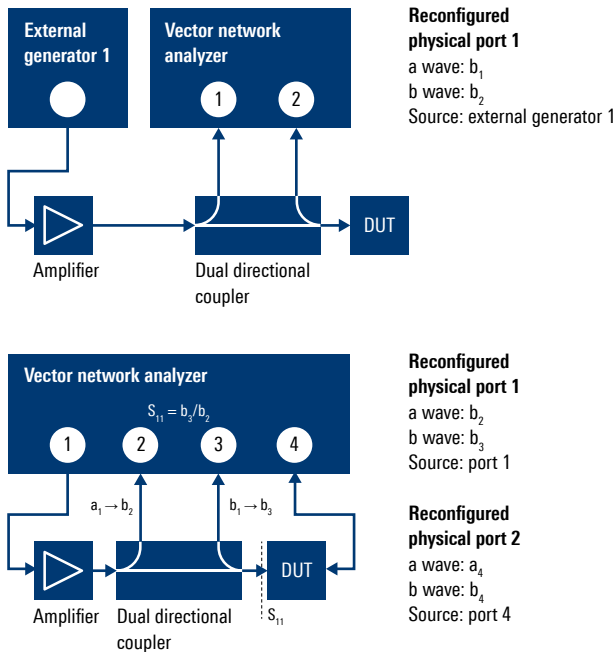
External generator 1

Vector network analyzer

1 2

Reconfigured physical port 1
a wave: $b_1$
b wave: $b_2$
Source: external generator 1

DUT

Amplifier

Dual directional coupler

Vector network analyzer

$S_{11} = b_3/b_2$

1 2 3 4

Reconfigured physical port 1
a wave: $b_2$
b wave: $b_3$
Source: port 1

$a_1 \rightarrow b_2$

$b_1 \rightarrow b_3$

Reconfigured physical port 2
a wave: $a_4$
b wave: $b_4$
Source: port 4

DUT

Amplifier

Dual directional coupler

$S_{11}$